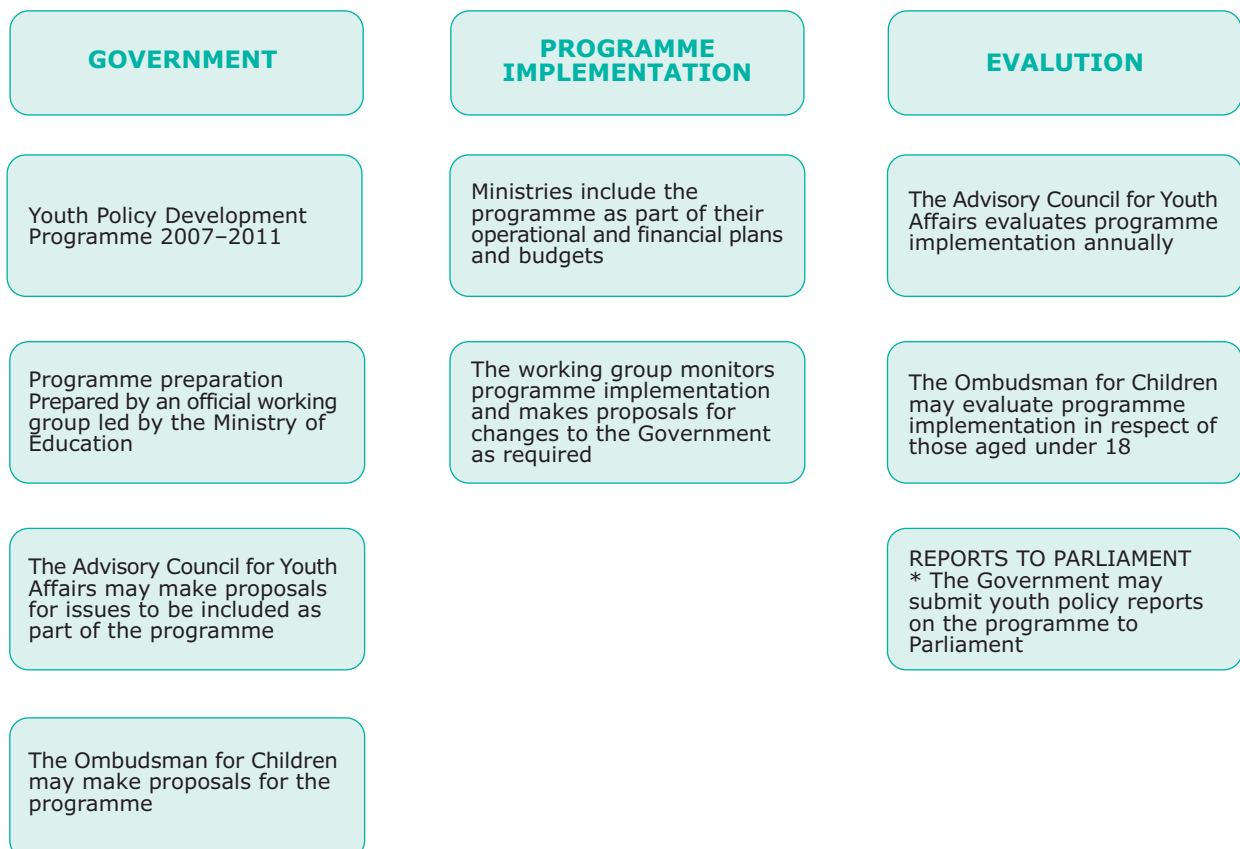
GOVERNMENT

Youth Policy Development Programme 2007–2011

Programme preparation Prepared by an official working group led by the Ministry of Education

The Advisory Council for Youth Affairs may make proposals for issues to be included as part of the programme

The Ombudsman for Children may make proposals for the programme

PROGRAMME IMPLEMENTATION

Ministries include the programme as part of their operational and financial plans and budgets

The working group monitors programme implementation and makes proposals for changes to the Government as required

EVALUTION

The Advisory Council for Youth Affairs evaluates programme implementation annually

The Ombudsman for Children may evaluate programme implementation in respect of those aged under 18

REPORTS TO PARLIAMENT
* The Government may submit youth policy reports on the programme to Parliament